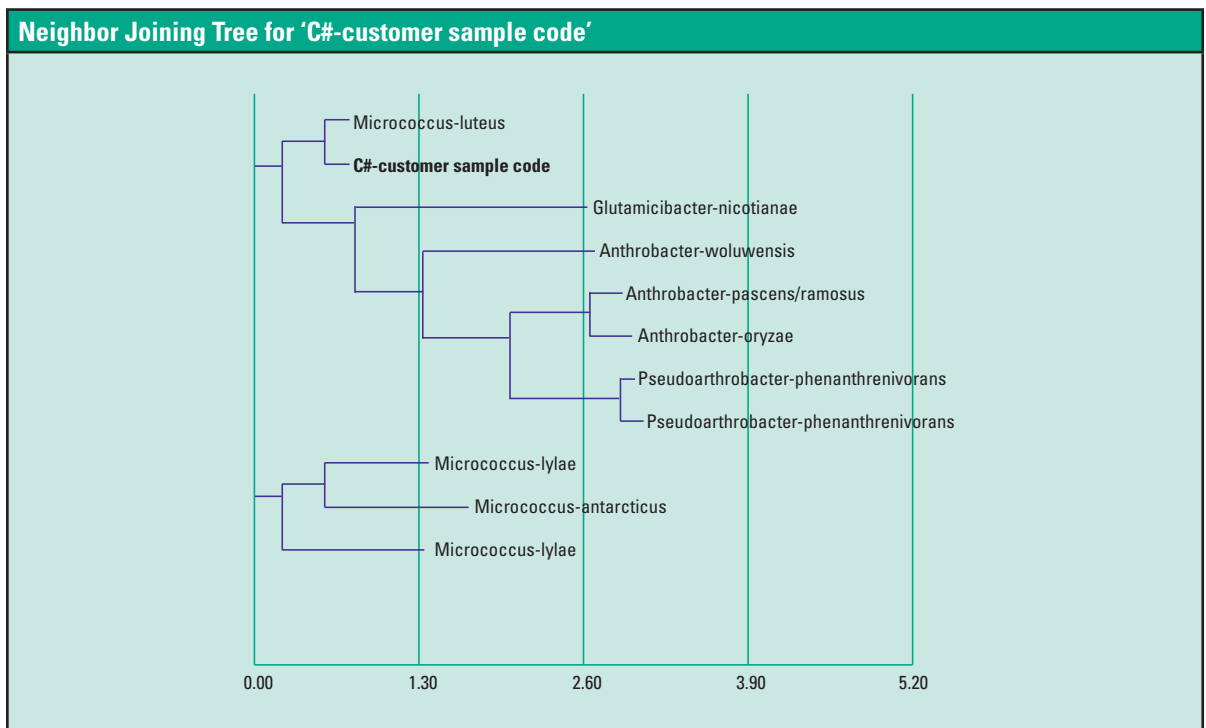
Neighbor Joining Tree for 'C#-customer sample code'

Micrococcus-luteus
C#-customer sample code
Glutamicibacter-nicotianae
Anthrobacter-woluwensis
Anthrobacter-pascens/ramosus
Anthrobacter-oryzae
Pseudoarthrobacter-phenanthrenivorans
Pseudoarthrobacter-phenanthrenivorans
Micrococcus-lylae
Micrococcus-antarcticus
Micrococcus-lylae

0.00
1.30
2.60
3.90
5.20